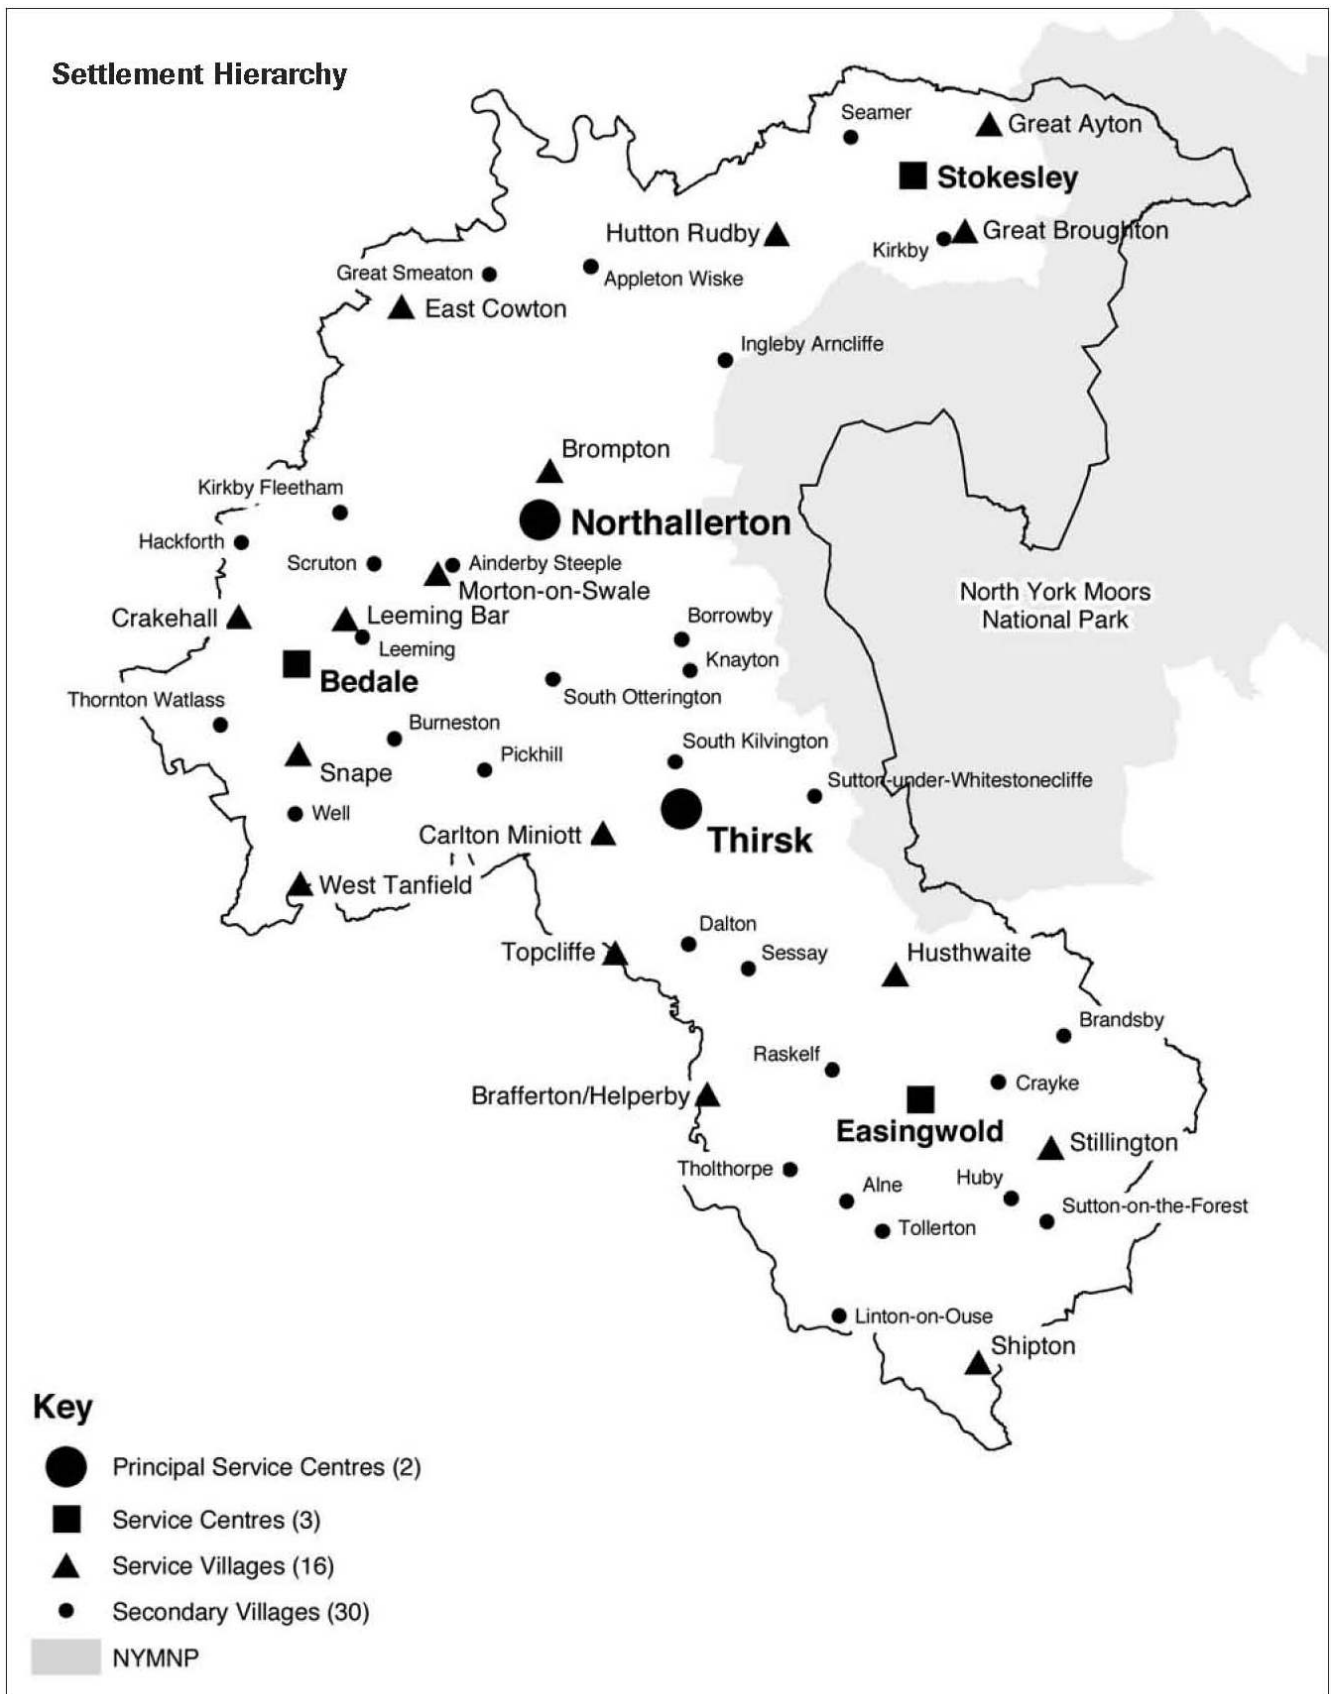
Settlement Hierarchy

Seamer
Great Ayton
Stokesley
Hutton Rudby
Kirkby
Great Broughton
Great Smeaton
Appleton Wiske
East Cowton
Ingleby Arncliffe
Brompton
Kirkby Fleetham
Northallerton
Hackforth
Scruton
Ainderby Steeple
Morton-on-Swale
North York Moors National Park
Crakehall
Leeming Bar
Borrowby
Leeming
Knayton
Bedale
South Otterington
Thornton Watlass
Burneston
Pickhill
South Kilvington
Snape
Sutton-under-Whitestonecliffe
Well
Carlton Miniott
Thirsk
West Tanfield
Dalton
Topcliffe
Sessay
Husthwaite
Brandsby
Raskelf
Crayke
Brafferton/Helperby
Easingwold
Stillington
Tholthorpe
Huby
Alne
Sutton-on-the-Forest
Tollerton
Linton-on-Ouse
Shipton

Key
Principal Service Centres (2)
Service Centres (3)
Service Villages (16)
Secondary Villages (30)
NYMNP